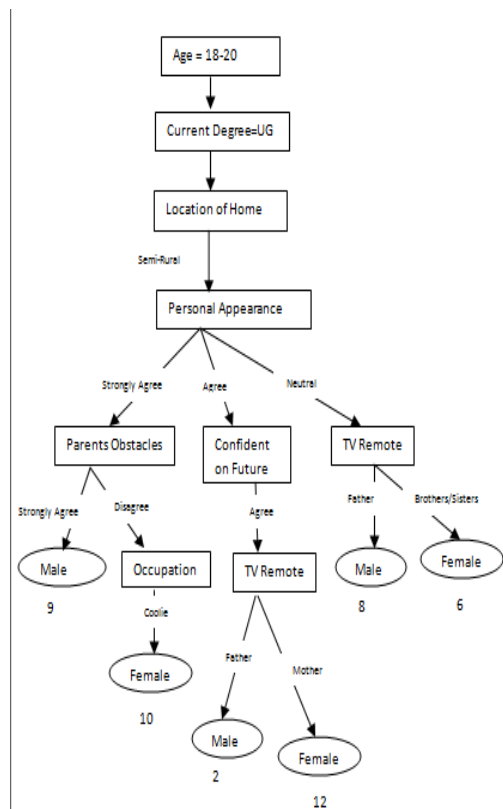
Age = 18-20

Current Degree=UG

Location of Home

Semi-Rural

Personal Appearance

Strongly Agree

Agree

Neutral

Parents Obstacles

Confident on Future

TV Remote

Strongly Agree

Disagree

Agree

Father

Brothers/Sisters

Male

9

Occupation

TV Remote

Male

8

Female

6

Coolie

Female

10

Father

Mother

Male

2

Female

12